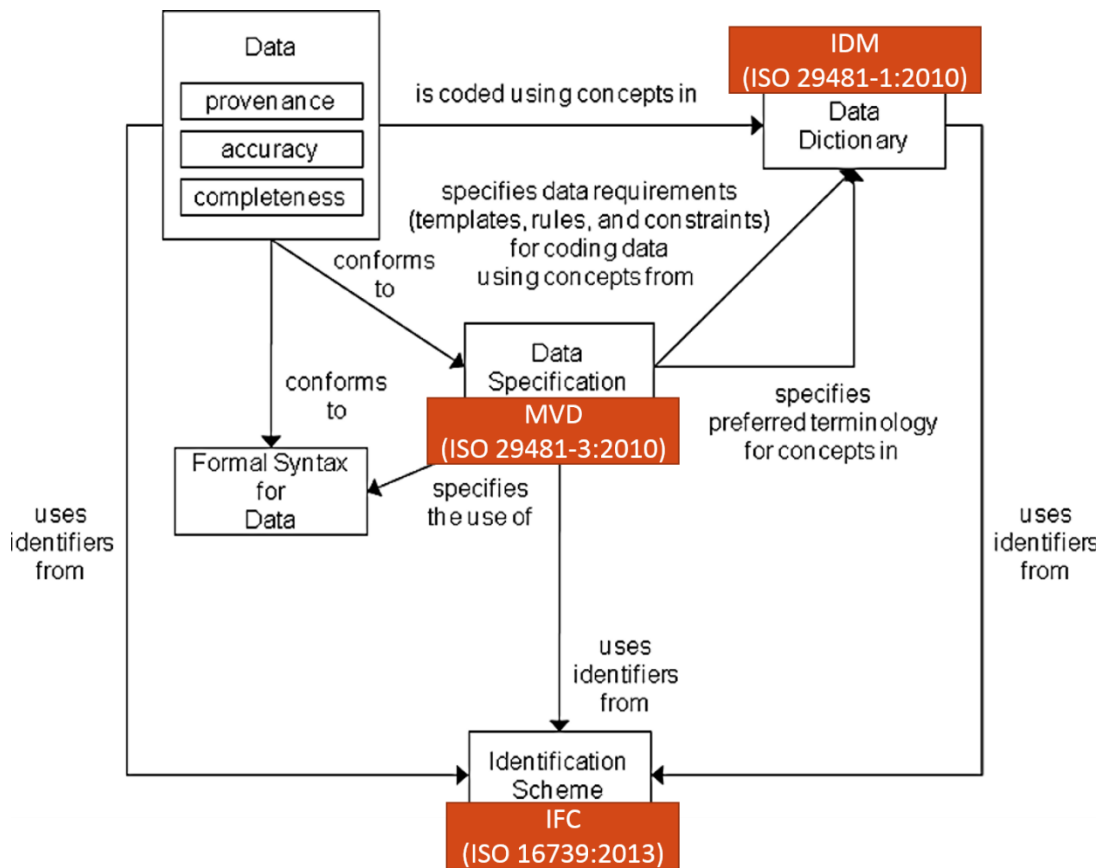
Data

provenance

accuracy

completeness

is coded using concepts in

IDM
(ISO 29481-1:2010)

Data Dictionary

specifies data requirements (templates, rules, and constraints) for coding data using concepts from

conforms to

conforms to

Data Specification

MVD
(ISO 29481-3:2010)

specifies preferred terminology for concepts in

Formal Syntax for Data

specifies the use of

uses identifiers from

uses identifiers from

uses identifiers from

Identification Scheme

IFC
(ISO 16739:2013)